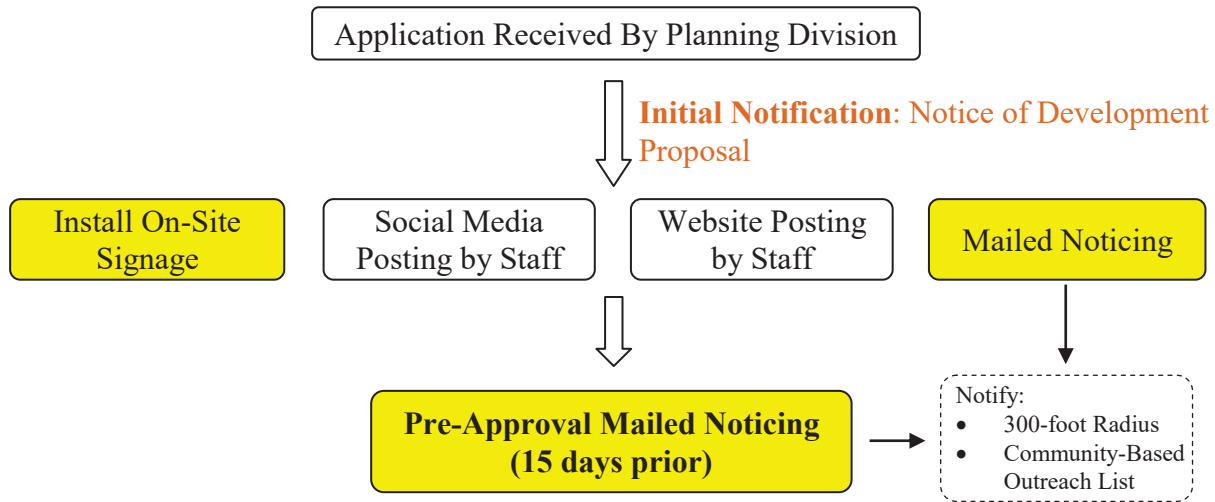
Application Received By Planning Division

**Initial Notification**: Notice of Development Proposal

Install On-Site Signage

Social Media Posting by Staff

Website Posting by Staff

Mailed Noticing

**Pre-Approval Mailed Noticing (15 days prior)**

Notify:
- 300-foot Radius
- Community-Based Outreach List